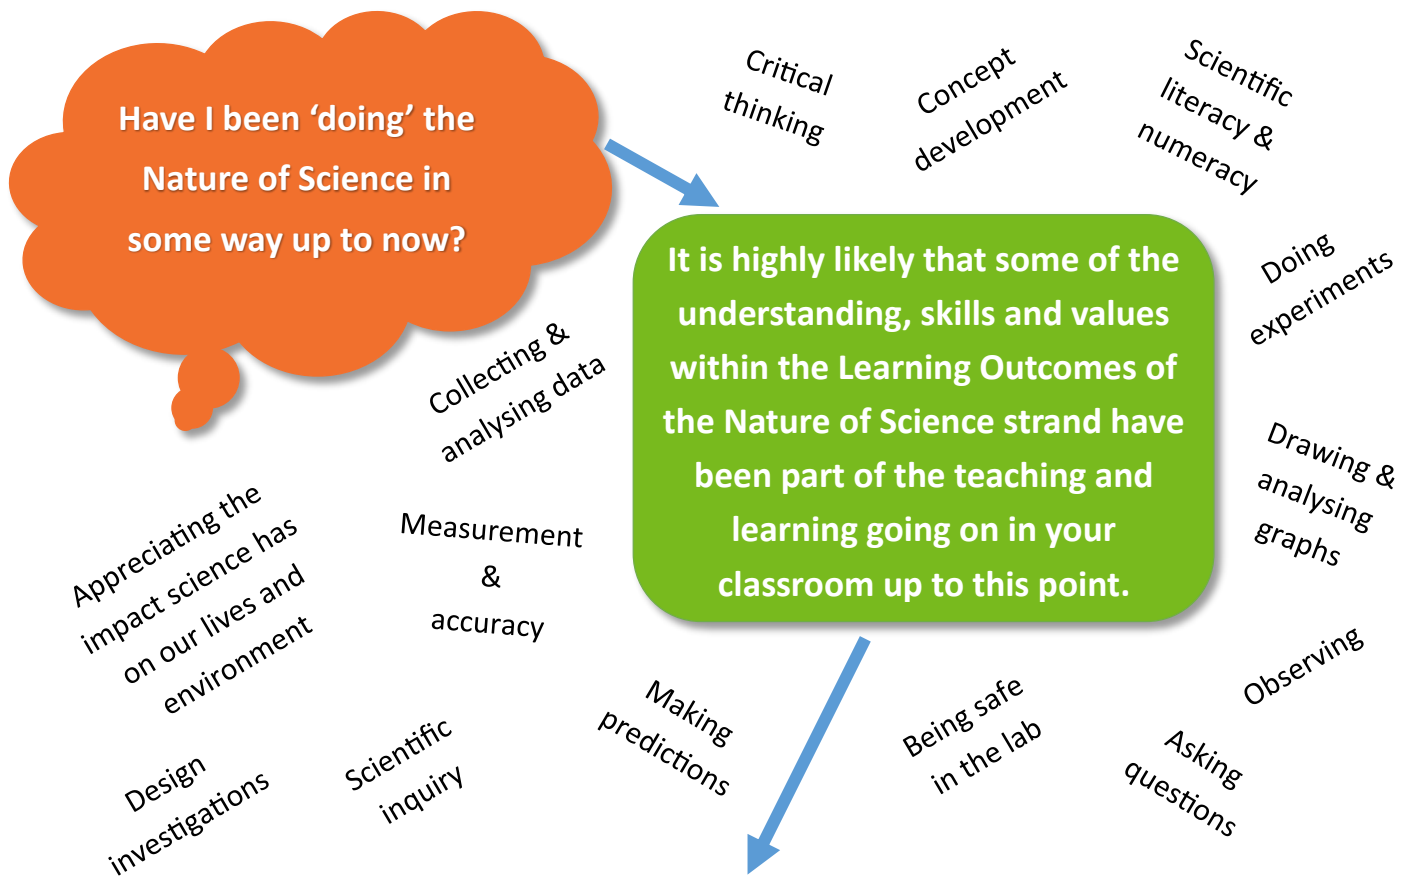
Have I been 'doing' the Nature of Science in some way up to now?

Critical thinking

Concept development

Scientific literacy & numeracy

It is highly likely that some of the understanding, skills and values within the Learning Outcomes of the Nature of Science strand have been part of the teaching and learning going on in your classroom up to this point.

Doing experiments

Collecting & analysing data

Drawing & analysing graphs

Appreciating the impact science has on our lives and environment

Measurement & accuracy

Observing

Making predictions

Being safe in the lab

Asking questions

Design investigations

Scientific inquiry